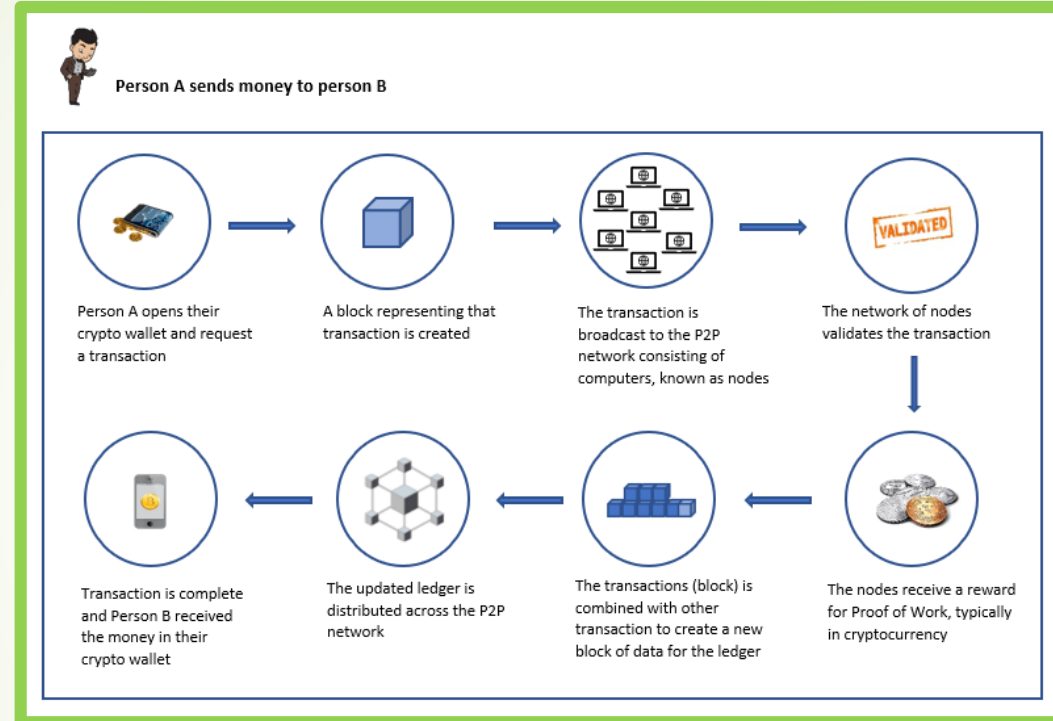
Person A sends money to person B

VALIDATED

Person A opens their crypto wallet and request a transaction

A block representing that transaction is created

The transaction is broadcast to the P2P network consisting of computers, known as nodes

The network of nodes validates the transaction

The nodes receive a reward for Proof of Work, typically in cryptocurrency

The transactions (block) is combined with other transaction to create a new block of data for the ledger

The updated ledger is distributed across the P2P network

Transaction is complete and Person B received the money in their crypto wallet